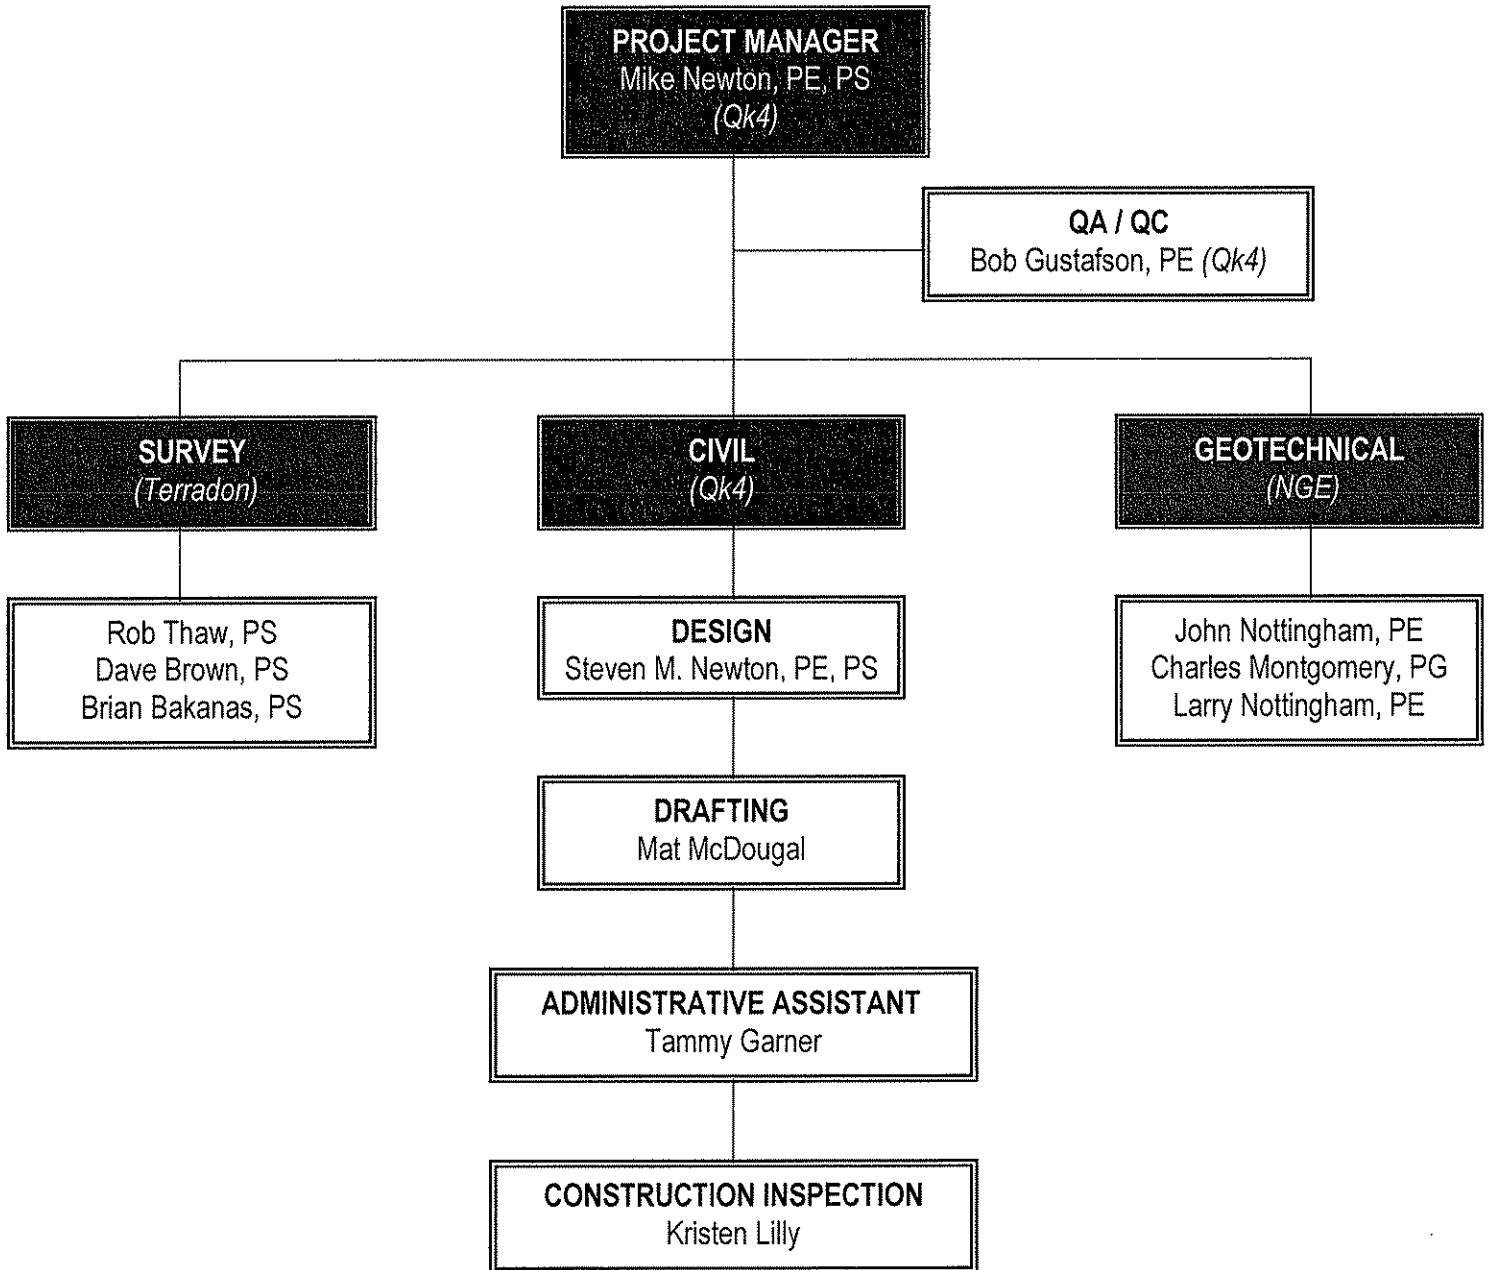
PROJECT MANAGER
Mike Newton, PE, PS
(Qk4)

QA / QC
Bob Gustafson, PE (Qk4)

SURVEY
(Terradon)

CIVIL
(Qk4)

GEOTECHNICAL
(NGE)

Rob Thaw, PS
Dave Brown, PS
Brian Bakanas, PS

DESIGN
Steven M. Newton, PE, PS

John Nottingham, PE
Charles Montgomery, PG
Larry Nottingham, PE

DRAFTING
Mat McDougal

ADMINISTRATIVE ASSISTANT
Tammy Garner

CONSTRUCTION INSPECTION
Kristen Lilly